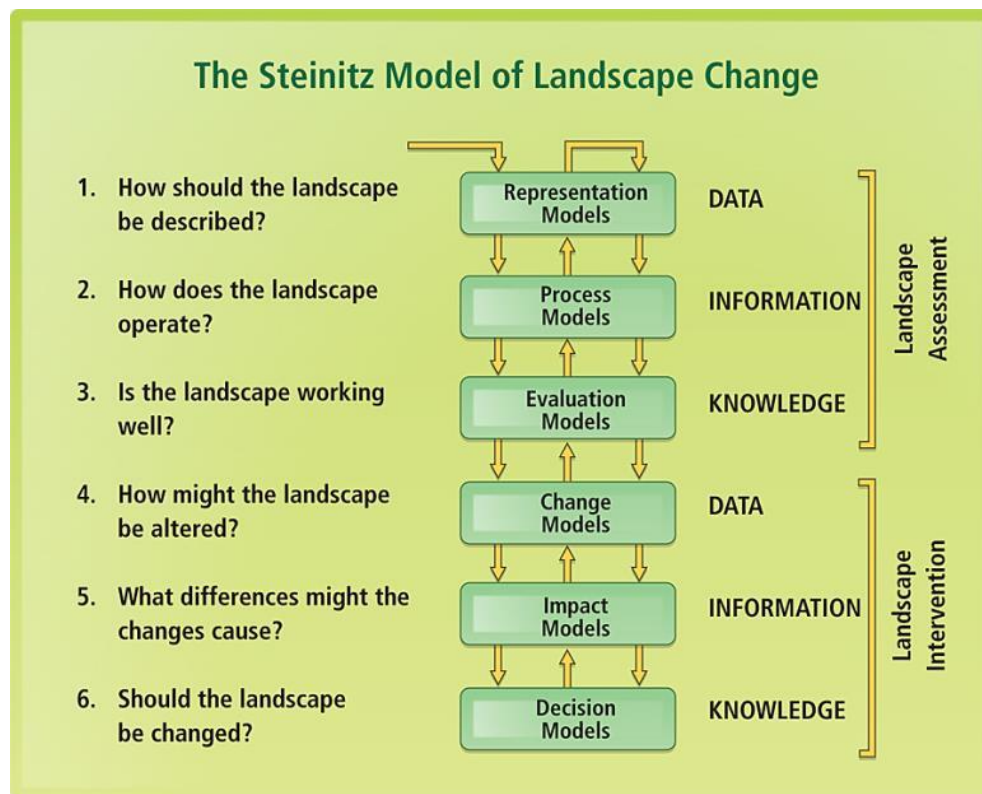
The Steinitz Model of Landscape Change

1. How should the landscape be described?

Representation Models

DATA

2. How does the landscape operate?

Process Models

INFORMATION

3. Is the landscape working well?

Evaluation Models

KNOWLEDGE

Landscape Assessment

4. How might the landscape be altered?

Change Models

DATA

5. What differences might the changes cause?

Impact Models

INFORMATION

6. Should the landscape be changed?

Decision Models

KNOWLEDGE

Landscape Intervention